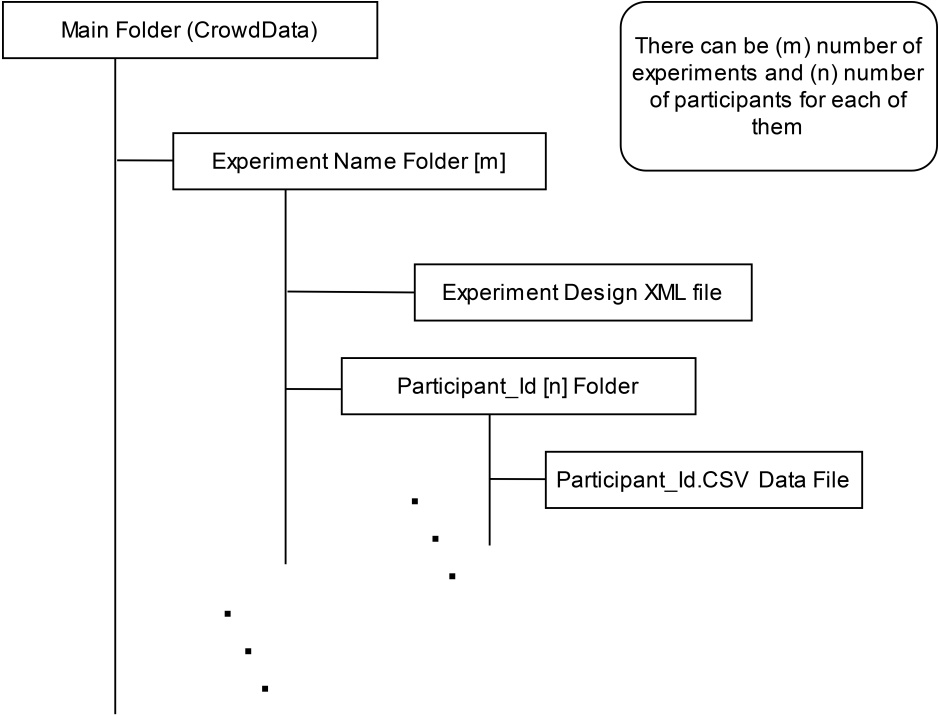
Main Folder (CrowdData)

There can be (m) number of experiments and (n) number of participants for each of them

Experiment Name Folder [m]

Experiment Design XML file

Participant_Id [n] Folder

Participant_Id.CSV Data File